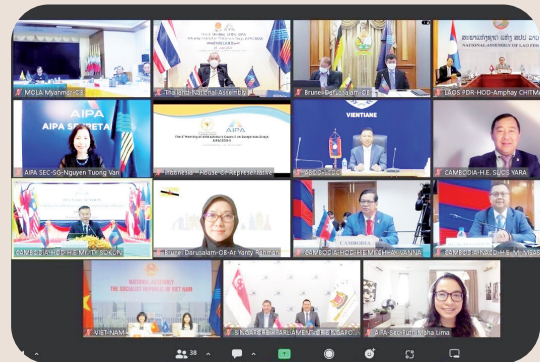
MCIA Myanmar-CB

Thailand-National Assembly

Brunei Darussalam-OB

LAOS PDR-HOD-Amphay CHITMA

NATIONAL ASSEMBLY OF LAO PDR

AIPA SECRETA

AIPA SEC-SG-Nguyen Tuong Van

AIPA

Indonesia - House of Representative

VIENTIANE

CAMBODIA-H.E. SUOS YARA

CAMBODIA

Brunei Darussalam-OB-Ar Hanty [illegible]

NATIONAL ASSEMBLY THE SOCIALIST REPUBLIC OF VIET NAM

VIET NAM

SINGAPORE PARLIAMENT

AIPA-Sec-Tumi Maha Lima

38